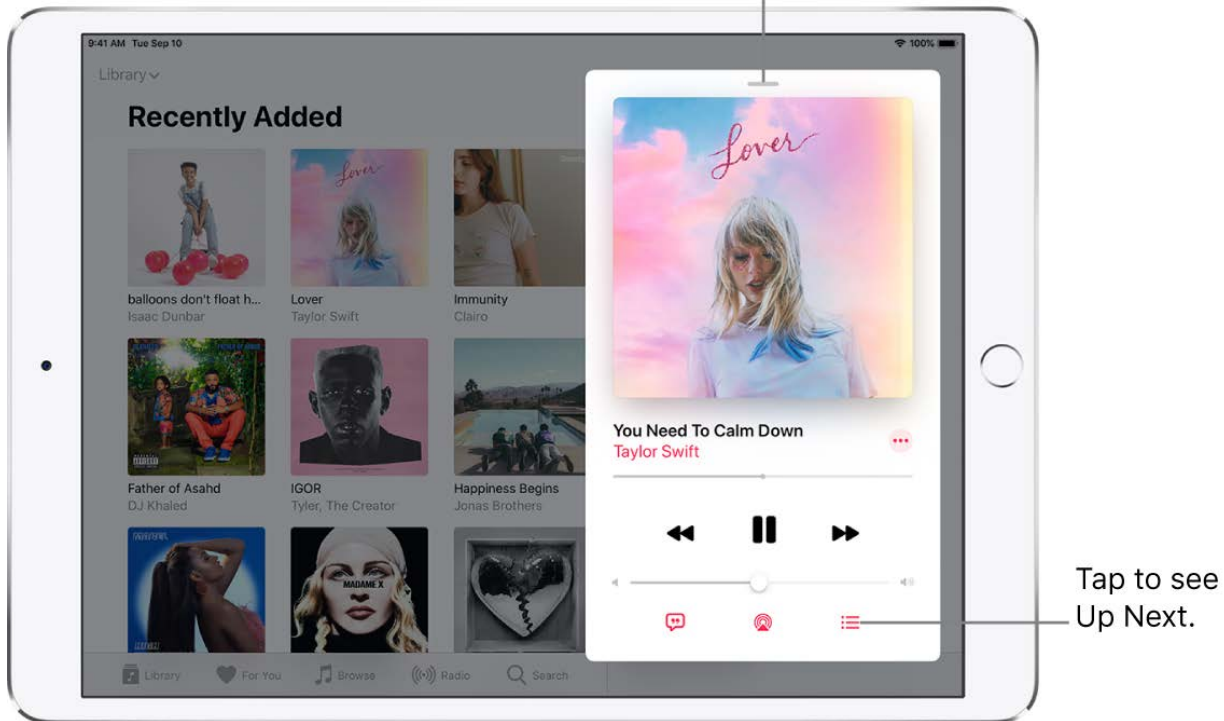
9:41 AM Tue Sep 10

100%

Library

Recently Added

balloons don't float h...
Isaac Dunbar

Lover
Taylor Swift

Immunity
Clairo

Father of Asahd
DJ Khaled

IGOR
Tyler, The Creator

Happiness Begins
Jonas Brothers

MADAME X

Lover

You Need To Calm Down
Taylor Swift

Library
For You
Browse
Radio
Search

Tap to see Up Next.